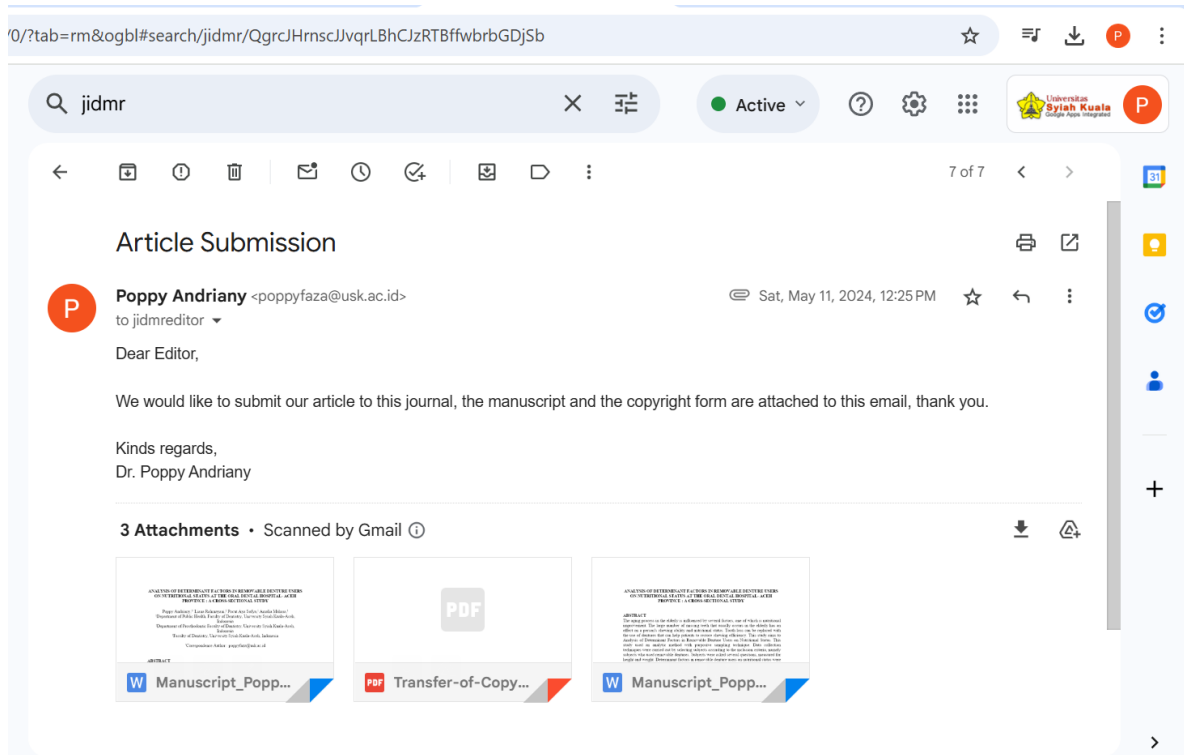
/0/?tab=rm&ogbl#search/jidmr/QgrcJHrnscJJvqrLBhCJzRTBffwbrbGDjSb

jidmr

Active

Universitas Syiah Kuala Google Apps Integrated

P

7 of 7

Article Submission

P

Poppy Andriany <poppyfaza@usk.ac.id>

to jidmreditor

Sat, May 11, 2024, 12:25 PM

Dear Editor,

We would like to submit our article to this journal, the manuscript and the copyright form are attached to this email, thank you.

Kinds regards,
Dr. Poppy Andriany

3 Attachments • Scanned by Gmail

ANALYSIS OF DETERMINANT FACTORS IN REMOVABLE DENTURE USERS ON NUTRITIONAL STATUS AT THE ORAL DENTAL HOSPITAL, ACEH PROVINCE : A CROSS-SECTIONAL STUDY

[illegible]

ABSTRACT

PDF

ANALYSIS OF DETERMINANT FACTORS IN REMOVABLE DENTURE USERS ON NUTRITIONAL STATUS AT THE ORAL DENTAL HOSPITAL, ACEH PROVINCE : A CROSS-SECTIONAL STUDY

ABSTRACT

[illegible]

W Manuscript_Popp...

PDF Transfer-of-Copy...

W Manuscript_Popp...

31